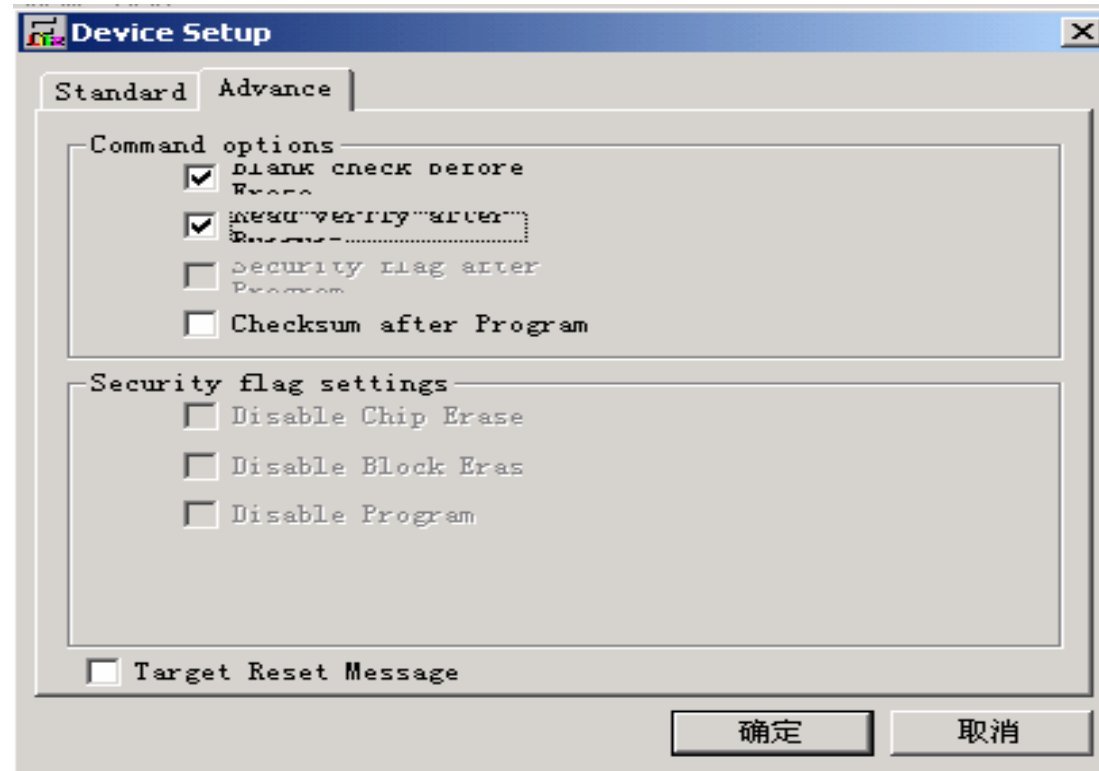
Device Setup
Standard
Advance
Command options
Blank check before Erase
Read verify after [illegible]
Security flag after Program
Checksum after Program
Security flag settings
Disable Chip Erase
Disable Block Eras
Disable Program
Target Reset Message
确定
取消